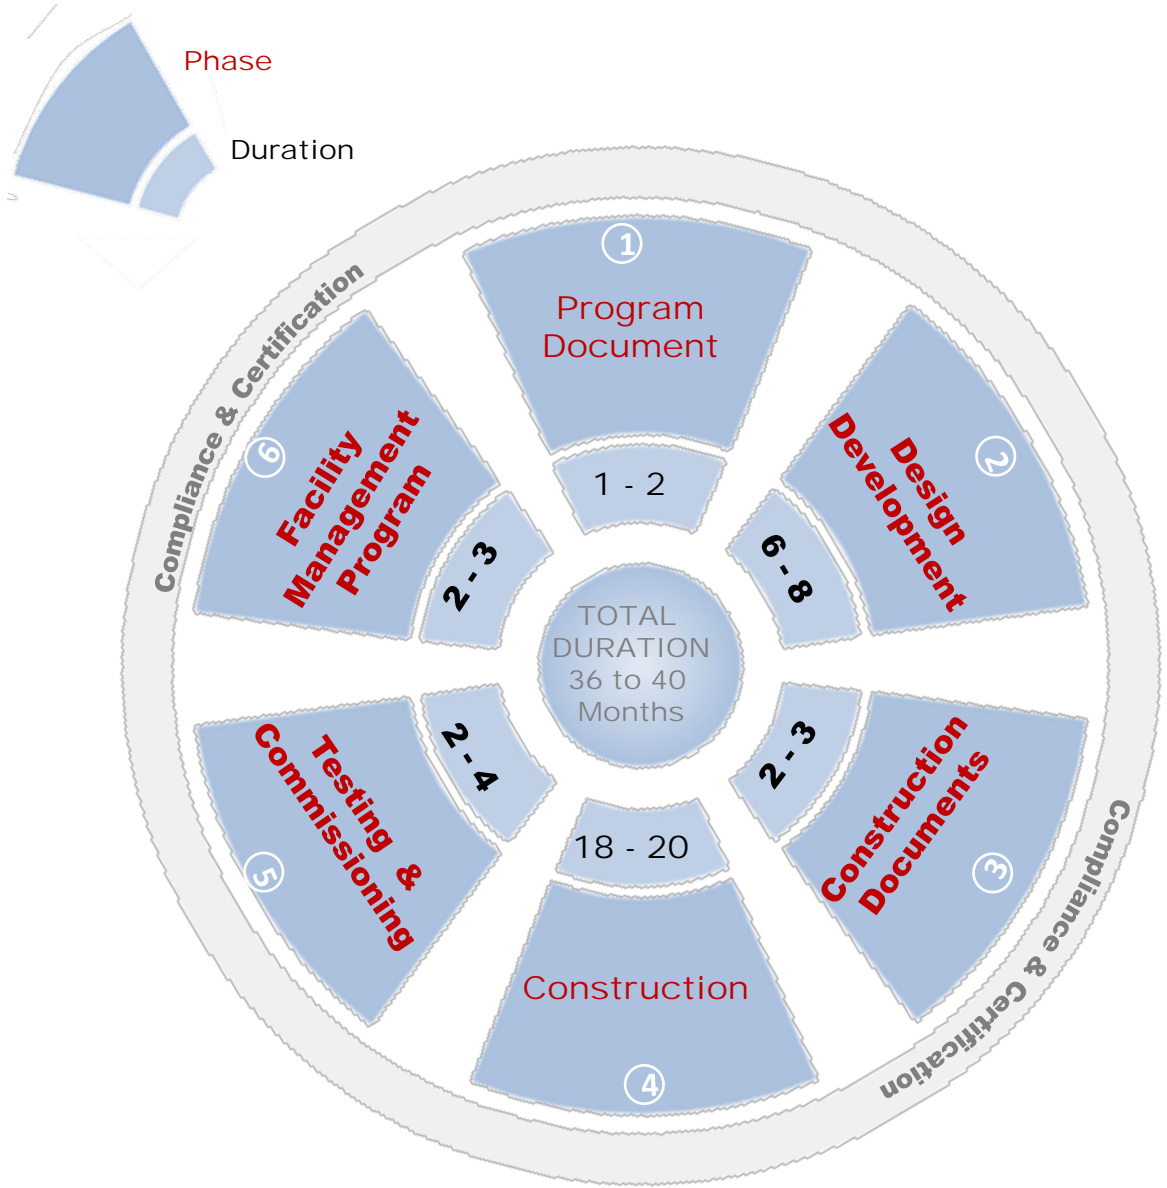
Phase

Duration

Compliance & Certification

1
Program Document
1 - 2

2
Design Development
6 - 8

3
Construction Documents
2 - 3

4
Construction
18 - 20

5
Testing & Commissioning
2 - 4

6
Facility Management Program
2 - 3

TOTAL DURATION 36 to 40 Months

Compliance & Certification